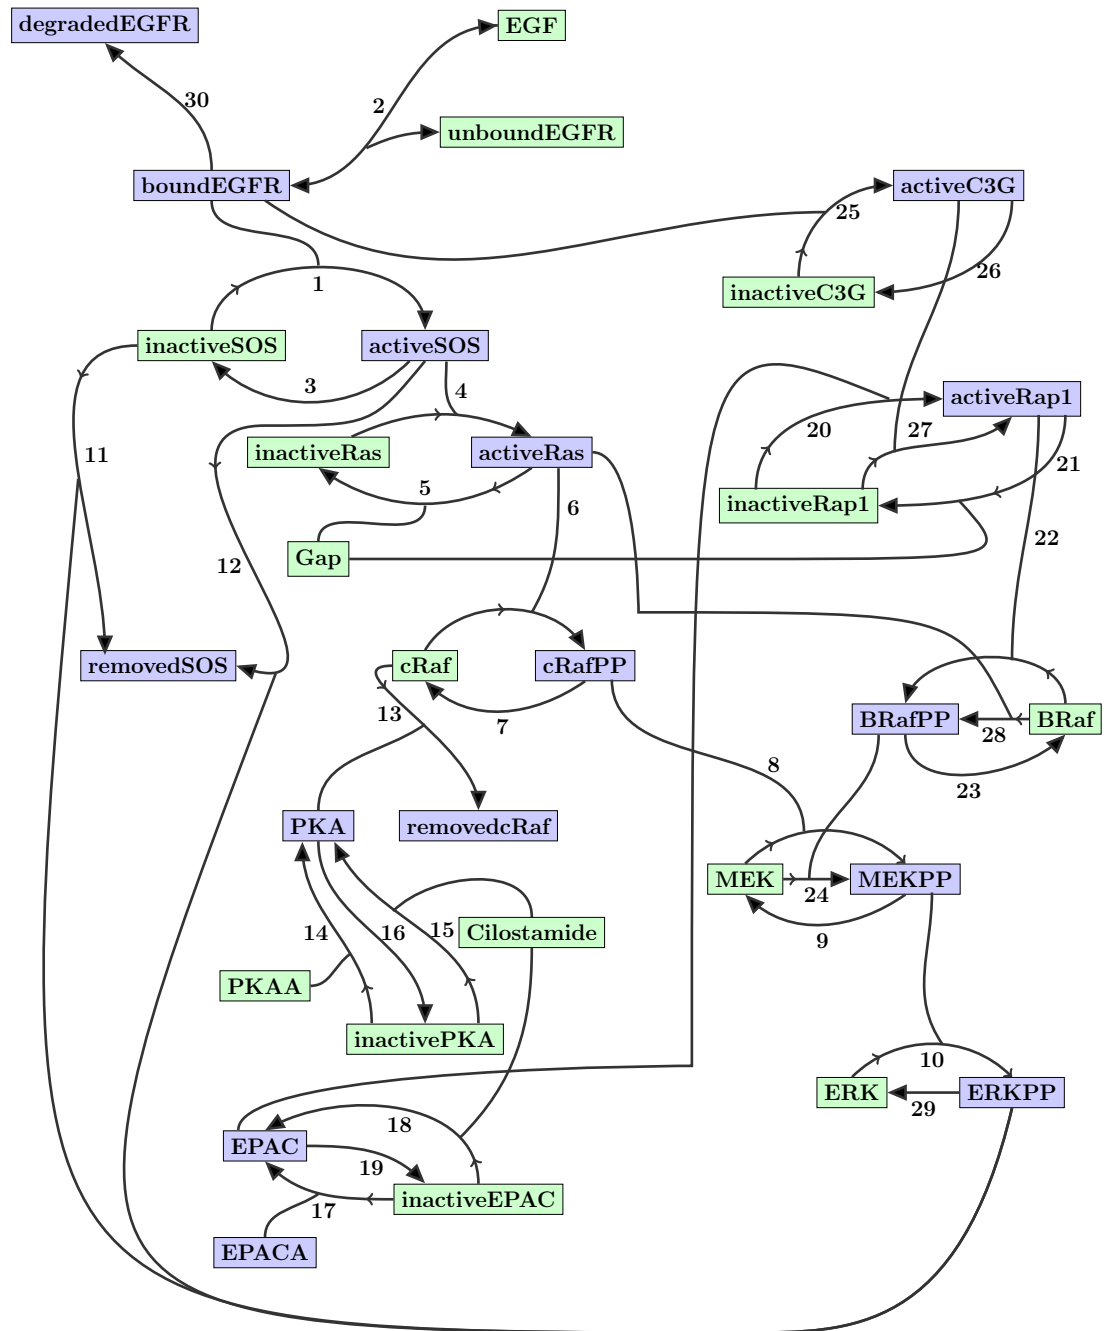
degradedEGFR
EGF
30
2
unboundEGFR
boundEGFR
activeC3G
25
26
inactiveC3G
1
inactiveSOS
activeSOS
3
4
activeRap1
20
27
11
inactiveRas
activeRas
21
5
inactiveRap1
6
Gap
22
12
cRaf
cRafPP
removedSOS
13
7
BRafPP
BRaf
28
23
8
PKA
removedcRaf
MEK
24
MEKPP
14
16
15
Cilostamide
9
PKAA
inactivePKA
10
ERK
ERKPP
29
18
EPAC
19
inactiveEPAC
17
EPACA